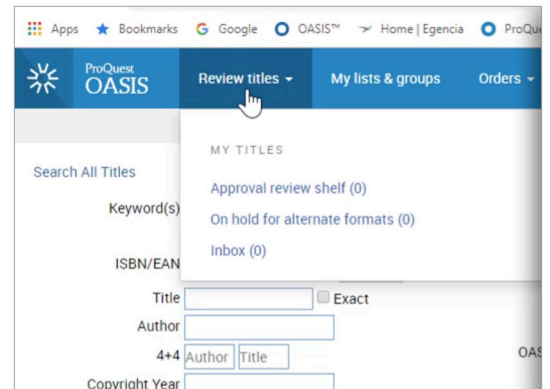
Apps Bookmarks Google OASIS™ Home | Egencia ProQu

ProQuest OASIS

Review titles

My lists & groups

Orders

MY TITLES

Approval review shelf (0)

On hold for alternate formats (0)

Inbox (0)

Search All Titles

Keyword(s)

ISBN/EAN

Title

Exact

Author

4+4 Author Title

OAS

Copyright Year